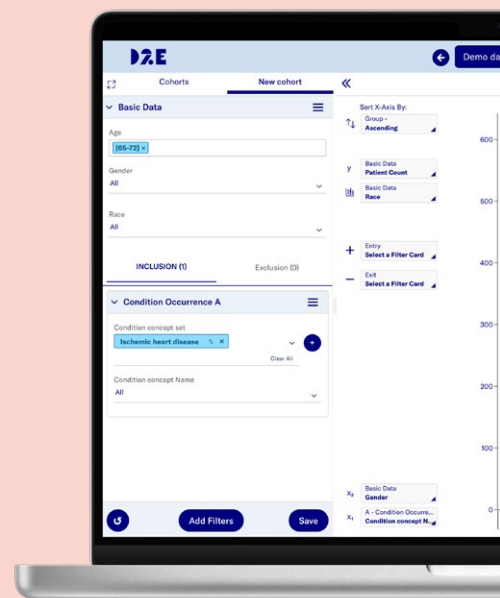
D2E

Demo da

Cohorts

New cohort

«

Basic Data

Age

[65-72] ×

Gender

All

Race

All

INCLUSION (1)

Exclusion (0)

Condition Occurrence A

Condition concept set

Ischemic heart disease × 

Clear All

Condition concept Name

All

Add Filters

Save

Sort X-Axis By:

Group - Ascending

y

Basic Data
Patient Count

Basic Data
Race

+

Entry
Select a Filter Card

−

Exit
Select a Filter Card

$x_2$

Basic Data
Gender

$x_1$

A - Condition Occurs...
Condition concept N...

600

500

400

300

200

100

0